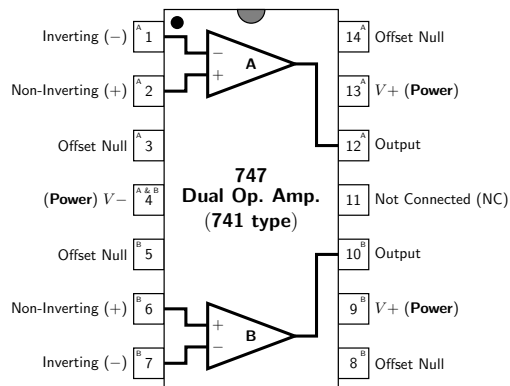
Inverting $(-)$ A 1
Non-Inverting $(+)$ A 2
Offset Null A 3
(Power) $V-$ A & B 4
Offset Null B 5
Non-Inverting $(+)$ B 6
Inverting $(-)$ B 7

$-$
$+$
A

747
Dual Op. Amp.
(741 type)

$+$
$-$
B

A 14 Offset Null
A 13 $V+$ (Power)
A 12 Output
11 Not Connected (NC)
B 10 Output
B 9 $V+$ (Power)
B 8 Offset Null